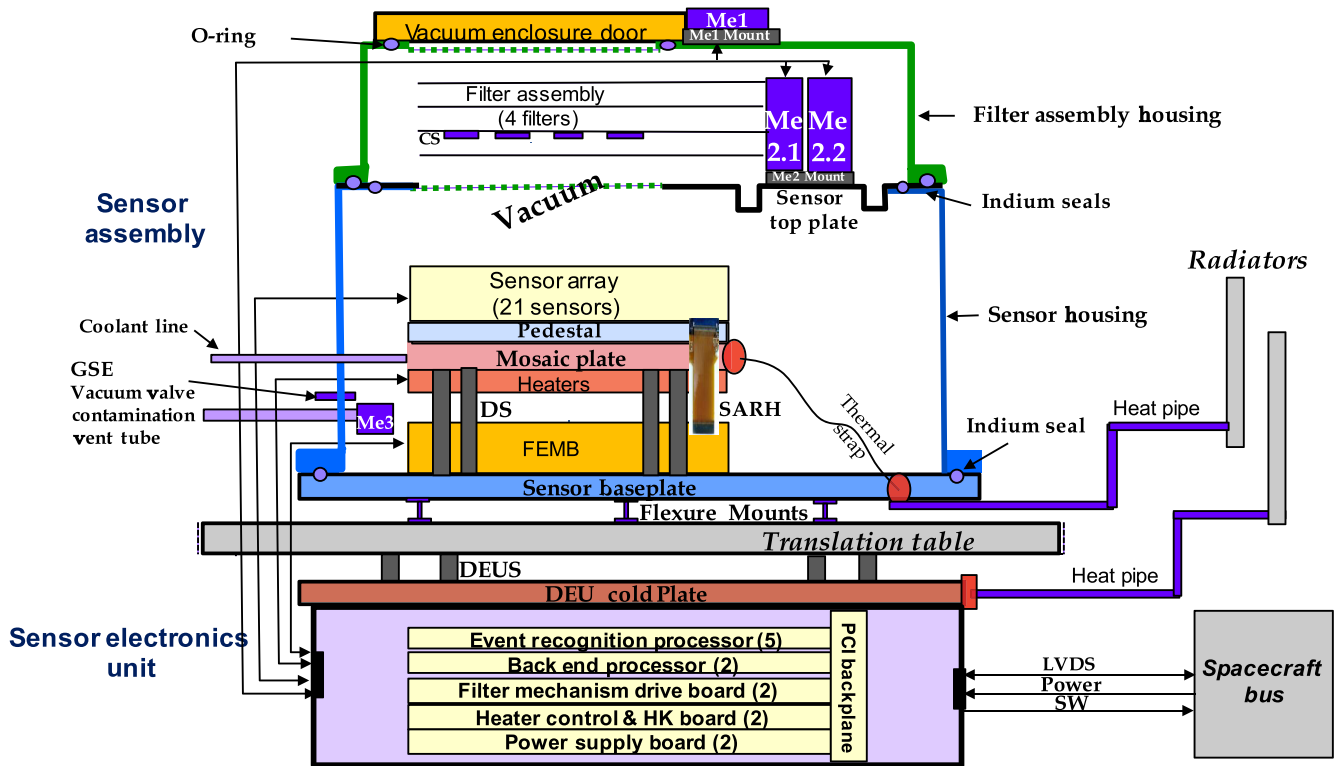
O-ring

Vacuum enclosure door

Me1

Me1 Mount

Filter assembly

(4 filters)

CS

Me 2.1

Me 2.2

Me2 Mount

Filter assembly housing

Vacuum

Sensor top plate

Indium seals

Sensor assembly

Sensor array (21 sensors)

Radiators

Sensor housing

Coolant line

Pedestal

Mosaic plate

GSE Vacuum valve contamination vent tube

Heaters

DS

SARH

Thermal strap

Heat pipe

Me3

FEMB

Indium seal

Sensor baseplate

Flexure Mounts

Translation table

DEUS

Heat pipe

DEU cold Plate

Sensor electronics unit

Event recognition processor (5)

Back end processor (2)

Filter mechanism drive board (2)

Heater control & HK board (2)

Power supply board (2)

PCI backplane

LVDS

Power

SW

Spacecraft bus